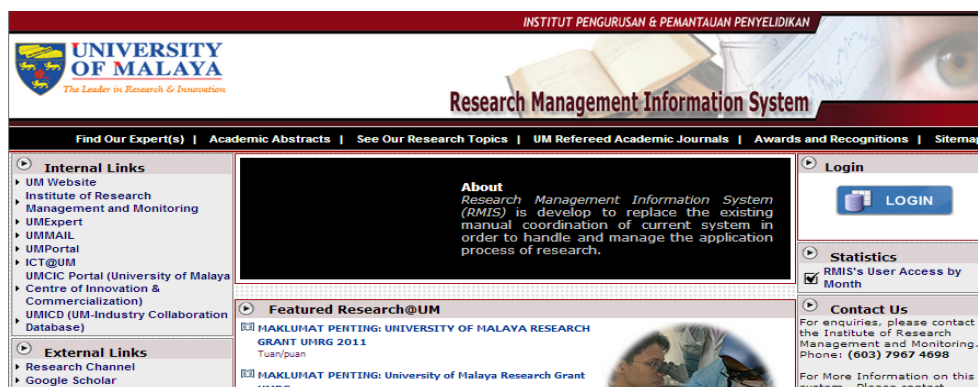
INSTITUT PENGURUSAN & PEMANTAUAN PENYELIDIKAN

UNIVERSITY OF MALAYA
The Leader in Research & Innovation

Research Management Information System

Find Our Expert(s) | Academic Abstracts | See Our Research Topics | UM Refereed Academic Journals | Awards and Recognitions | Sitemap

Internal Links
UM Website
Institute of Research Management and Monitoring
UMExpert
UMMAIL
UMPortal
ICT@UM
UMCIC Portal (University of Malaya
Centre of Innovation & Commercialization)
UMICD (UM-Industry Collaboration Database)

External Links
Research Channel
Google Scholar

About
Research Management Information System (RMIS) is develop to replace the existing manual coordination of current system in order to handle and manage the application process of research.

Featured Research@UM
MAKLUMAT PENTING: UNIVERSITY OF MALAYA RESEARCH GRANT UMRG 2011
Tuan/puan
MAKLUMAT PENTING: University of Malaya Research Grant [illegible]

Login
LOGIN

Statistics
RMIS's User Access by Month

Contact Us
For enquiries, please contact the Institute of Research Management and Monitoring. Phone: (603) 7967 4698

For More Information on this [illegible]